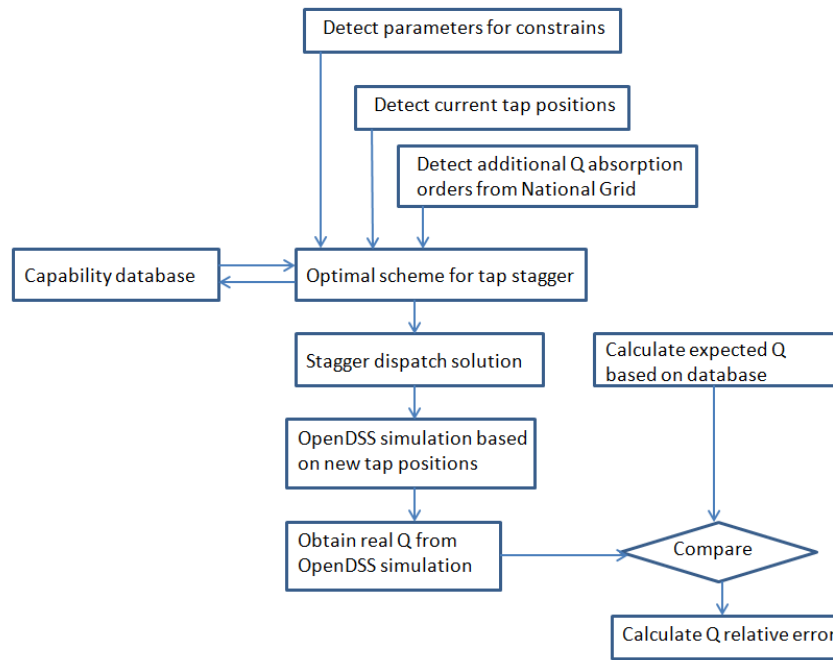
Detect parameters for constrains

Detect current tap positions

Detect additional Q absorption orders from National Grid

Capability database

Optimal scheme for tap stagger

Stagger dispatch solution

Calculate expected Q based on database

OpenDSS simulation based on new tap positions

Obtain real Q from OpenDSS simulation

Compare

Calculate Q relative error